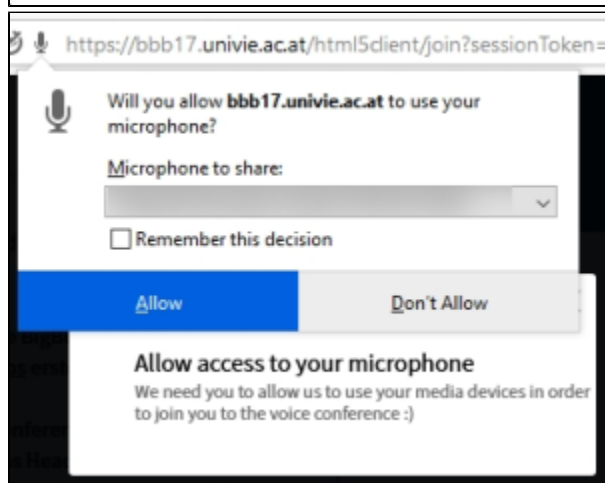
https://bbb17.univie.ac.at/html5client/join?sessionToken=

Will you allow bbb17.univie.ac.at to use your microphone?

Microphone to share:

Remember this decision

Allow

Don't Allow

Allow access to your microphone

We need you to allow us to use your media devices in order to join you to the voice conference :)